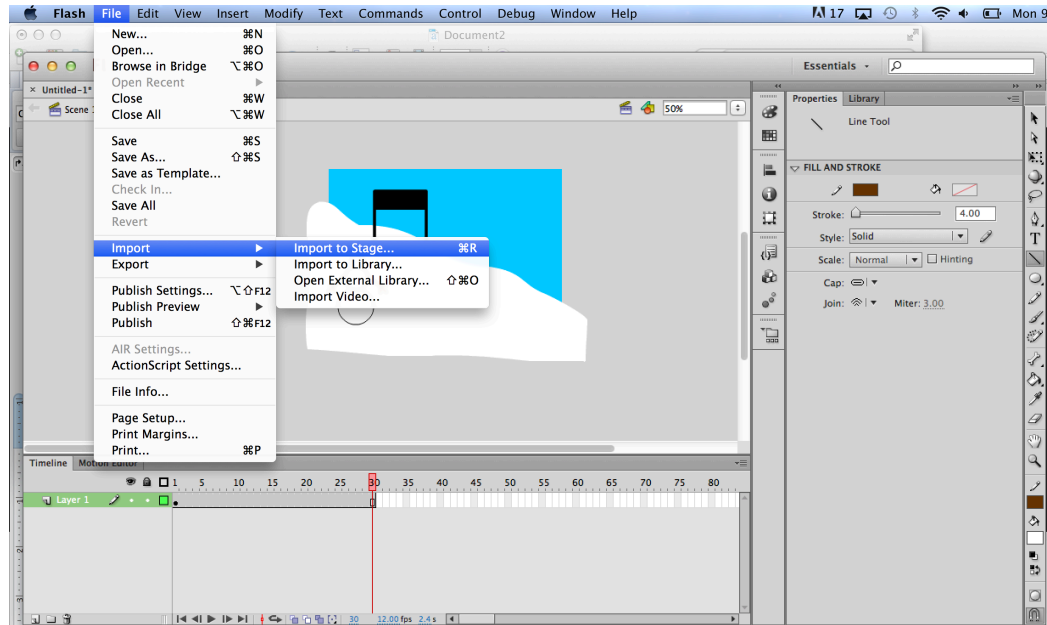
Flash File Edit View Insert Modify Text Commands Control Debug Window Help

Mon 9

Document2

Essentials

Untitled-1*

Scene

50%

New... ⌘N
Open... ⌘O
Browse in Bridge ⌥⌘O
Open Recent
Close ⌘W
Close All ⌥⌘W

Save ⌘S
Save As... ⇧⌘S
Save as Template...
Check In...
Save All
Revert

Import
Export

Publish Settings... ⌥⇧F12
Publish Preview
Publish ⇧⌘F12

AIR Settings...
ActionScript Settings...

File Info...

Page Setup...
Print Margins...
Print... ⌘P

Import to Stage... ⌘R
Import to Library...
Open External Library... ⇧⌘O
Import Video...

Properties Library

Line Tool

FILL AND STROKE

Stroke: 4.00

Style: Solid

Scale: Normal Hinting

Cap:

Join: Miter: 3.00

Timeline Motion Editor

Layer 1

1 5 10 15 20 25 30 35 40 45 50 55 60 65 70 75 80

30 12.00 fps 2.4 s